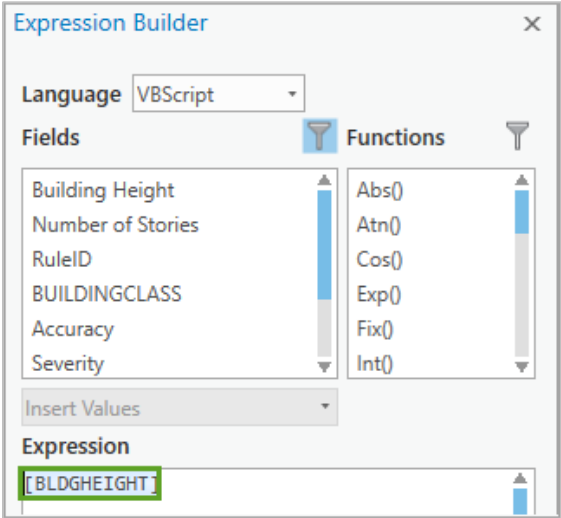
Expression Builder
×

Language VBScript

Fields

Functions

Building Height
Number of Stories
RuleID
BUILDINGCLASS
Accuracy
Severity

Abs()
Atn()
Cos()
Exp()
Fix()
Int()

Insert Values

Expression

[BLDGHEIGHT]